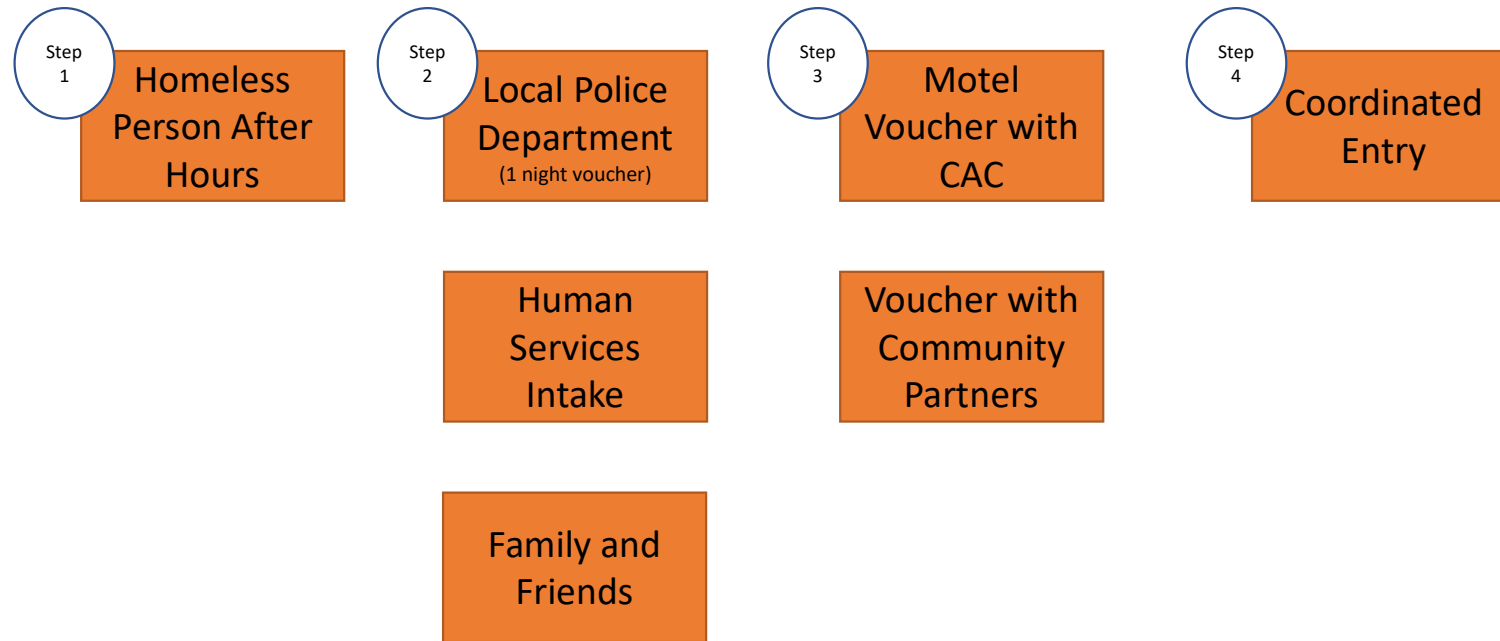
Step 1

Homeless Person After Hours

Step 2

Local Police Department
(1 night voucher)

Human Services Intake

Family and Friends

Step 3

Motel Voucher with CAC

Voucher with Community Partners

Step 4

Coordinated Entry